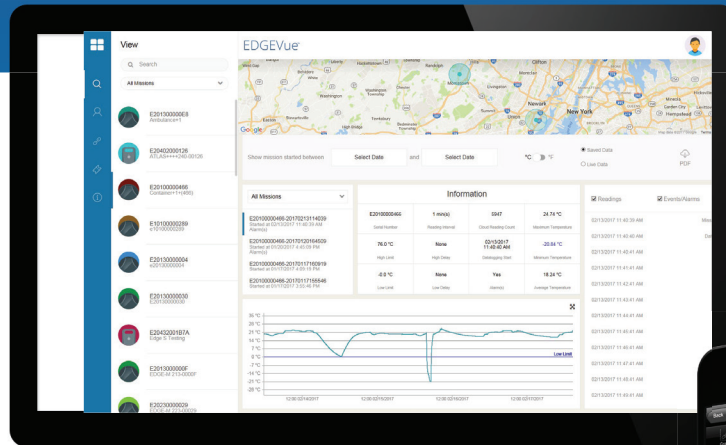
View

Search

All Missions

E201300000E8
Ambulance+1

E20402000126
ATLAS+++++240-00126

E20100000466
Container+1+(466)

E10100000289
e10100000289

E20100000004
e20100000004

E20130000030
E20130000030

E20432001B7A
Edge S Testing

E2013000000F
EDGE-M 213-0000F

E20230000029

EDGEVue

Washington

Newark

New York

Google

Show mission started between Select Date and Select Date °C °F

Saved Data
Live Data

PDF

All Missions

E20100000466-20170213114039
Started at 02/13/2017 11:40:39 AM
Alarm(s)

E20100000466-20170120164509
Started at 01/20/2017 4:45:09 PM
Alarm(s)

E20100000466-20170117160919
Started at 01/17/2017 4:09:19 PM
Alarm(s)

E20100000466-20170117155546
Started at 01/17/2017 3:55:46 PM

Information

| E20100000466 | 1 min(s) | 5947 | 24.74 °C |
|---|---|---|---|
| Serial Number | Reading Interval | Cloud Reading Count | Maximum Temperature |
| 76.0 °C | None | 02/13/2017 11:40:40 AM | -20.64 °C |
| High Limit | High Delay | Datalogging Start | Minimum Temperature |
| -8.0 °C | None | Yes | 18.24 °C |
| Low Limit | Low Delay | Alarm(s) | Average Temperature |

Readings

Events/Alarms

02/13/2017 11:40:39 AM
02/13/2017 11:40:40 AM
02/13/2017 11:41:40 AM
02/13/2017 11:41:41 AM
02/13/2017 11:42:41 AM
02/13/2017 11:43:41 AM
02/13/2017 11:44:41 AM
02/13/2017 11:45:41 AM
02/13/2017 11:46:41 AM
02/13/2017 11:47:41 AM
02/13/2017 11:48:41 AM
02/13/2017 11:49:41 AM

35 °C
28 °C
21 °C
14 °C
7 °C
0 °C
-7 °C
-14 °C
-21 °C
-28 °C

Low Limit

12:00 02/14/2017
12:00 02/15/2017
12:00 02/16/2017
12:00 02/17/2017